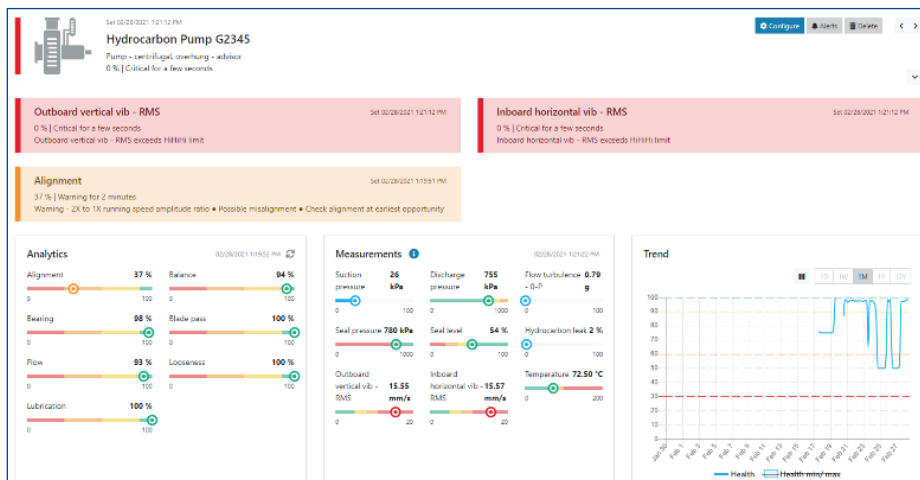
Sat 02/28/2021 1:21:12 PM

Hydrocarbon Pump G2345

Pump - centrifugal, overhung - advisor

0 % | Critical for a few seconds

Configure Alerts Delete

Outboard vertical vib - RMS
Sat 02/28/2021 1:21:12 PM
0 % | Critical for a few seconds
Outboard vertical vib - RMS exceeds HiHiHi limit

Inboard horizontal vib - RMS
Sat 02/28/2021 1:21:12 PM
0 % | Critical for a few seconds
Inboard horizontal vib - RMS exceeds HiHiHi limit

Alignment
Sat 02/28/2021 1:15:51 PM
37 % | Warning for 2 minutes
Warning - 2X to 1X running speed amplitude ratio • Possible misalignment • Check alignment at earliest opportunity

Analytics
02/28/2021 1:19:52 PM

Alignment 37 %
0 100
Balance 94 %
0 100
Bearing 98 %
0 100
Blade pass 100 %
0 100
Flow 93 %
0 100
Looseness 100 %
0 100
Lubrication 100 %
0 100

Measurements
02/28/2021 1:21:22 PM

Suction pressure 26 kPa
0 100
Discharge pressure 755 kPa
0 1000
Flow turbulence - 0-P 0.79 g
0
Seal pressure 780 kPa
0 1000
Seal level 54 %
0 100
Hydrocarbon leak 2 %
0
Outboard vertical vib - RMS 15.55 mm/s
0 20
Inboard horizontal vib - RMS 15.57 mm/s
0 20
Temperature 72.50 °C
0 200

Trend

1D 1W 1M 1Y 10Y

100
90
80
70
60
50
40
30
20
10
0

Jan 30 Feb 1 Feb 3 Feb 5 Feb 7 Feb 9 Feb 11 Feb 13 Feb 15 Feb 17 Feb 19 Feb 21 Feb 23 Feb 25 Feb 27

Health Health min/ max